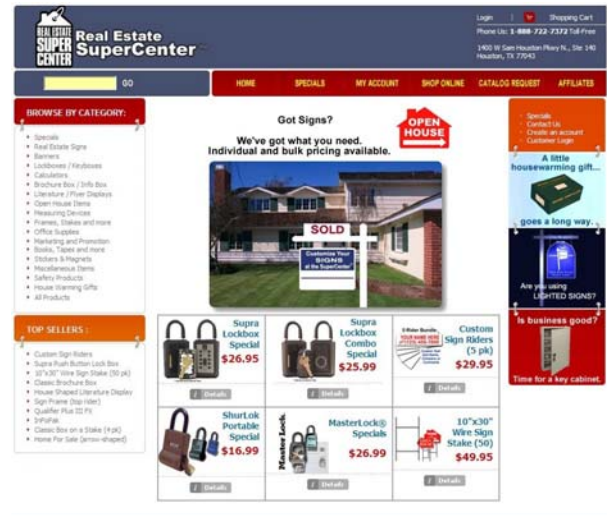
REAL ESTATE SUPER CENTER Real Estate SuperCenter

Login | Shopping Cart
Phone Us: 1-888-722-7372 Toll-Free
1400 W Sam Houston Pkwy N., Ste 140 Houston, TX 77043

GO

HOME SPECIALS MY ACCOUNT SHOP ONLINE CATALOG REQUEST AFFILIATES

BROWSE BY CATEGORY:
Specials
Real Estate Signs
Banners
Lockboxes / Keyboxes
Calculators
Brochure Box / Info Box
Literature / Flyer Displays
Open House Items
Measuring Devices
Frames, Stakes and more
Office Supplies
Marketing and Promotion
Books, Tapes and more
Stickers & Magnets
Miscellaneous Items
Safety Products
House Warming Gifts
All Products

TOP SELLERS :
Custom Sign Riders
Supra Push Button Lock Box
10"x30" Wire Sign Stake (50 pk)
Classic Brochure Box
House Shaped Literature Display
Sign Frame (top rider)
Qualifier Plus III FX
InfoPak
Classic Box on a Stake (4 pk)
Home For Sale (arrow-shaped)

Got Signs?
We've got what you need.
Individual and bulk pricing available.

OPEN HOUSE

SOLD
Customize Your SIGNS at the SuperCenter!

Supra Lockbox Special
$26.95
Details

Supra Lockbox Combo Special
$25.99
Details

Custom Sign Riders (5 pk)
$29.95
Details

ShurLok Portable Special
$16.99
Details

MasterLock® Specials
$26.99
Details

10"x30" Wire Sign Stake (50)
$49.95
Details

Specials
Contact Us
Create an account
Customer Login

A little housewarming gift...
goes a long way.

Are you using LIGHTED SIGNS?

Is business good?
Time for a key cabinet.